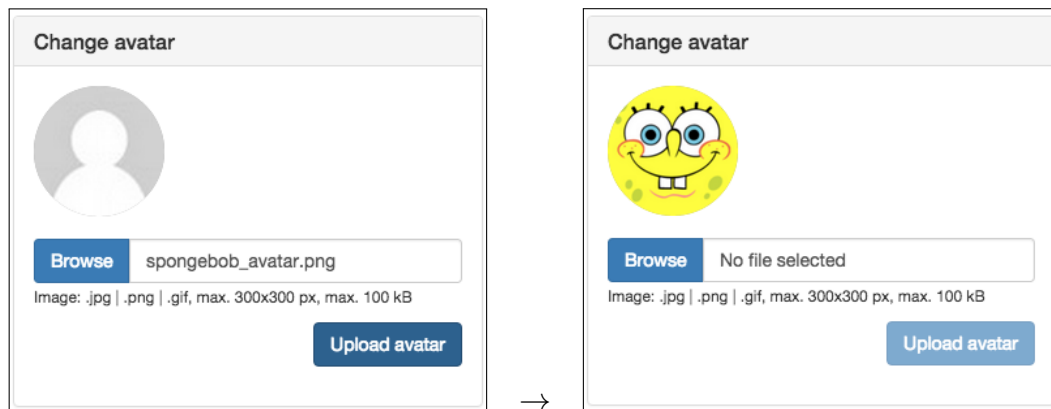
Change avatar

Browse spongebob_avatar.png

Image: .jpg | .png | .gif, max. 300x300 px, max. 100 kB

Upload avatar

→

Change avatar

Browse No file selected

Image: .jpg | .png | .gif, max. 300x300 px, max. 100 kB

Upload avatar